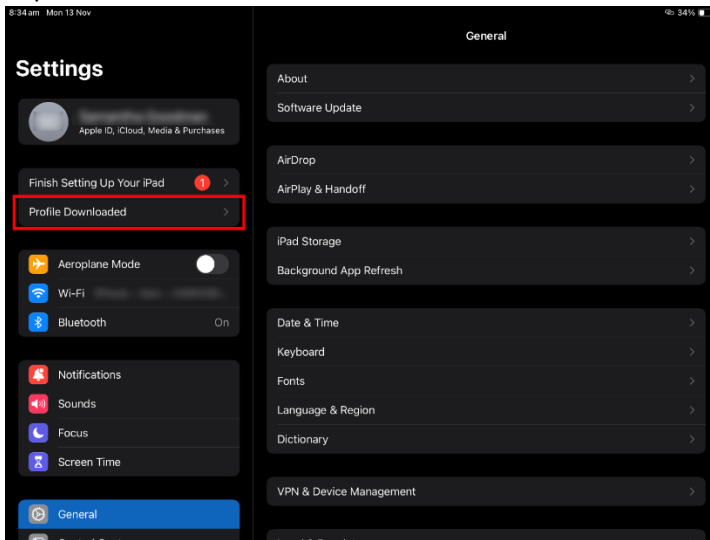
8:34 am Mon 13 Nov

34%

Settings

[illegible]
Apple ID, iCloud, Media & Purchases

Finish Setting Up Your iPad 1

Profile Downloaded

Aeroplane Mode

Wi-Fi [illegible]

Bluetooth On

Notifications

Sounds

Focus

Screen Time

General

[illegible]

General

About

Software Update

AirDrop

AirPlay & Handoff

iPad Storage

Background App Refresh

Date & Time

Keyboard

Fonts

Language & Region

Dictionary

VPN & Device Management

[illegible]